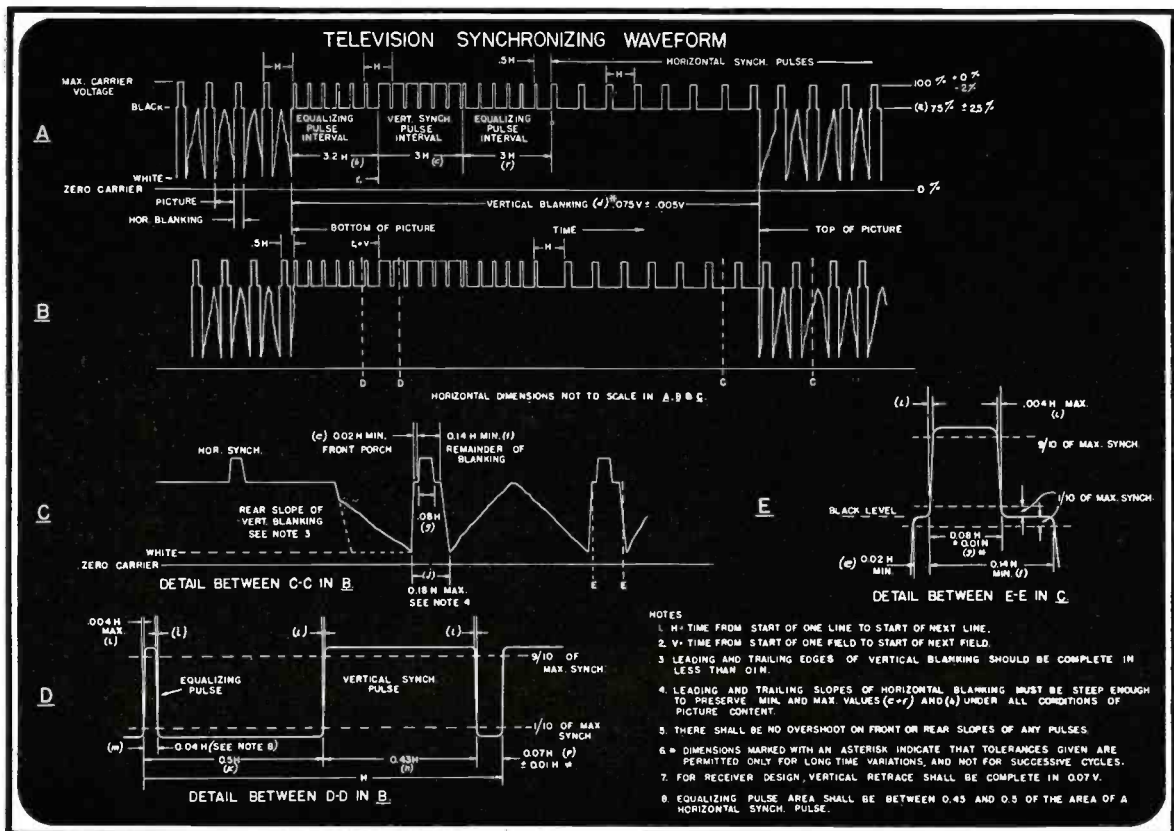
TELEVISION SYNCHRONIZING WAVEFORM

MAX. CARRIER VOLTAGE

BLACK

H

H

.5H

HORIZONTAL SYNCH. PULSES

H

100 % + 0 % − 2 %

(a) 75 % ± 2.5 %

A

EQUALIZING PULSE INTERVAL

VERT. SYNCH. PULSE INTERVAL

EQUALIZING PULSE INTERVAL

3.2 H (b)

3H (c)

3H (r)

t₁

WHITE

ZERO CARRIER

0 %

PICTURE

HOR. BLANKING

VERTICAL BLANKING (d)* .075V ± .005V

.5H

BOTTOM OF PICTURE

t₁+V

TIME

H

TOP OF PICTURE

B

D D

C C

HORIZONTAL DIMENSIONS NOT TO SCALE IN A, B & C.

HOR. SYNCH.

(e) 0.02 H MIN. FRONT PORCH

0.14 H MIN. (f) REMAINDER OF BLANKING

C

REAR SLOPE OF VERT. BLANKING SEE NOTE 3

.08H (g)

WHITE

ZERO CARRIER

(j)

0.18 H MAX. SEE NOTE 4

E E

DETAIL BETWEEN C-C IN B.

(i)

.004 H MAX. (i)

9/10 OF MAX. SYNCH.

E

BLACK LEVEL

1/10 OF MAX. SYNCH.

0.08 H ± 0.01 H (g) *

(e) 0.02 H MIN.

0.14 H MIN. (f)

DETAIL BETWEEN E-E IN C.

.004 H MAX. (l)

(l)

(l)

(l)

9/10 OF MAX. SYNCH.

D

EQUALIZING PULSE

VERTICAL SYNCH. PULSE

1/10 OF MAX SYNCH.

(m)

0.04 H (SEE NOTE 8)

0.5H (k)

0.43H (n)

0.07H (p) ± 0.01H *

H

DETAIL BETWEEN D-D IN B.

NOTES

1. H = TIME FROM START OF ONE LINE TO START OF NEXT LINE.

2. V = TIME FROM START OF ONE FIELD TO START OF NEXT FIELD.

3. LEADING AND TRAILING EDGES OF VERTICAL BLANKING SHOULD BE COMPLETE IN LESS THAN 0.1 H.

4. LEADING AND TRAILING SLOPES OF HORIZONTAL BLANKING MUST BE STEEP ENOUGH TO PRESERVE MIN. AND MAX. VALUES (e+r) AND (a) UNDER ALL CONDITIONS OF PICTURE CONTENT.

5. THERE SHALL BE NO OVERSHOOT ON FRONT OR REAR SLOPES OF ANY PULSES.

6. * DIMENSIONS MARKED WITH AN ASTERISK INDICATE THAT TOLERANCES GIVEN ARE PERMITTED ONLY FOR LONG TIME VARIATIONS, AND NOT FOR SUCCESSIVE CYCLES.

7. FOR RECEIVER DESIGN, VERTICAL RETRACE SHALL BE COMPLETE IN 0.07 V.

8. EQUALIZING PULSE AREA SHALL BE BETWEEN 0.45 AND 0.5 OF THE AREA OF A HORIZONTAL SYNCH. PULSE.